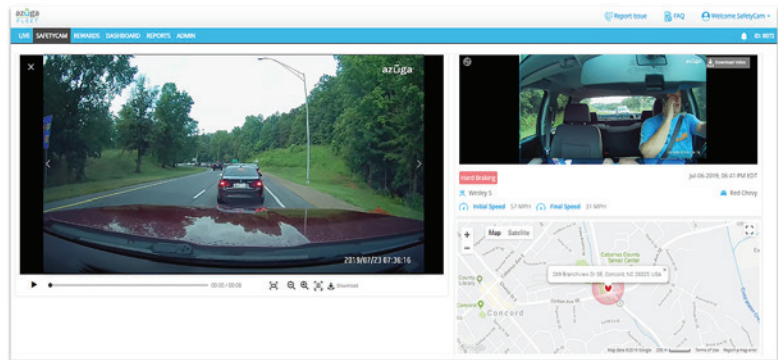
azuga FLEET

Report Issue FAQ Welcome SafetyCam

LIVE SAFETYCAM REWARDS DASHBOARD REPORTS ADMIN

ID: 8072

azuga

2019/07/23 07:36:16

00:00 / 00:00

Download

Download Video

Hard Braking

Jul 06 2019, 06:41 PM EDT

Wesley S

Red Chevy

Initial Speed 57 MPH

Final Speed 31 MPH

Map Satellite

Cabarrus County Senior Center

269 Branchview Dr SE, Concord, NC 28025, USA

County Library

Concord

Map data ©2019 Google Terms of Use Report a map error